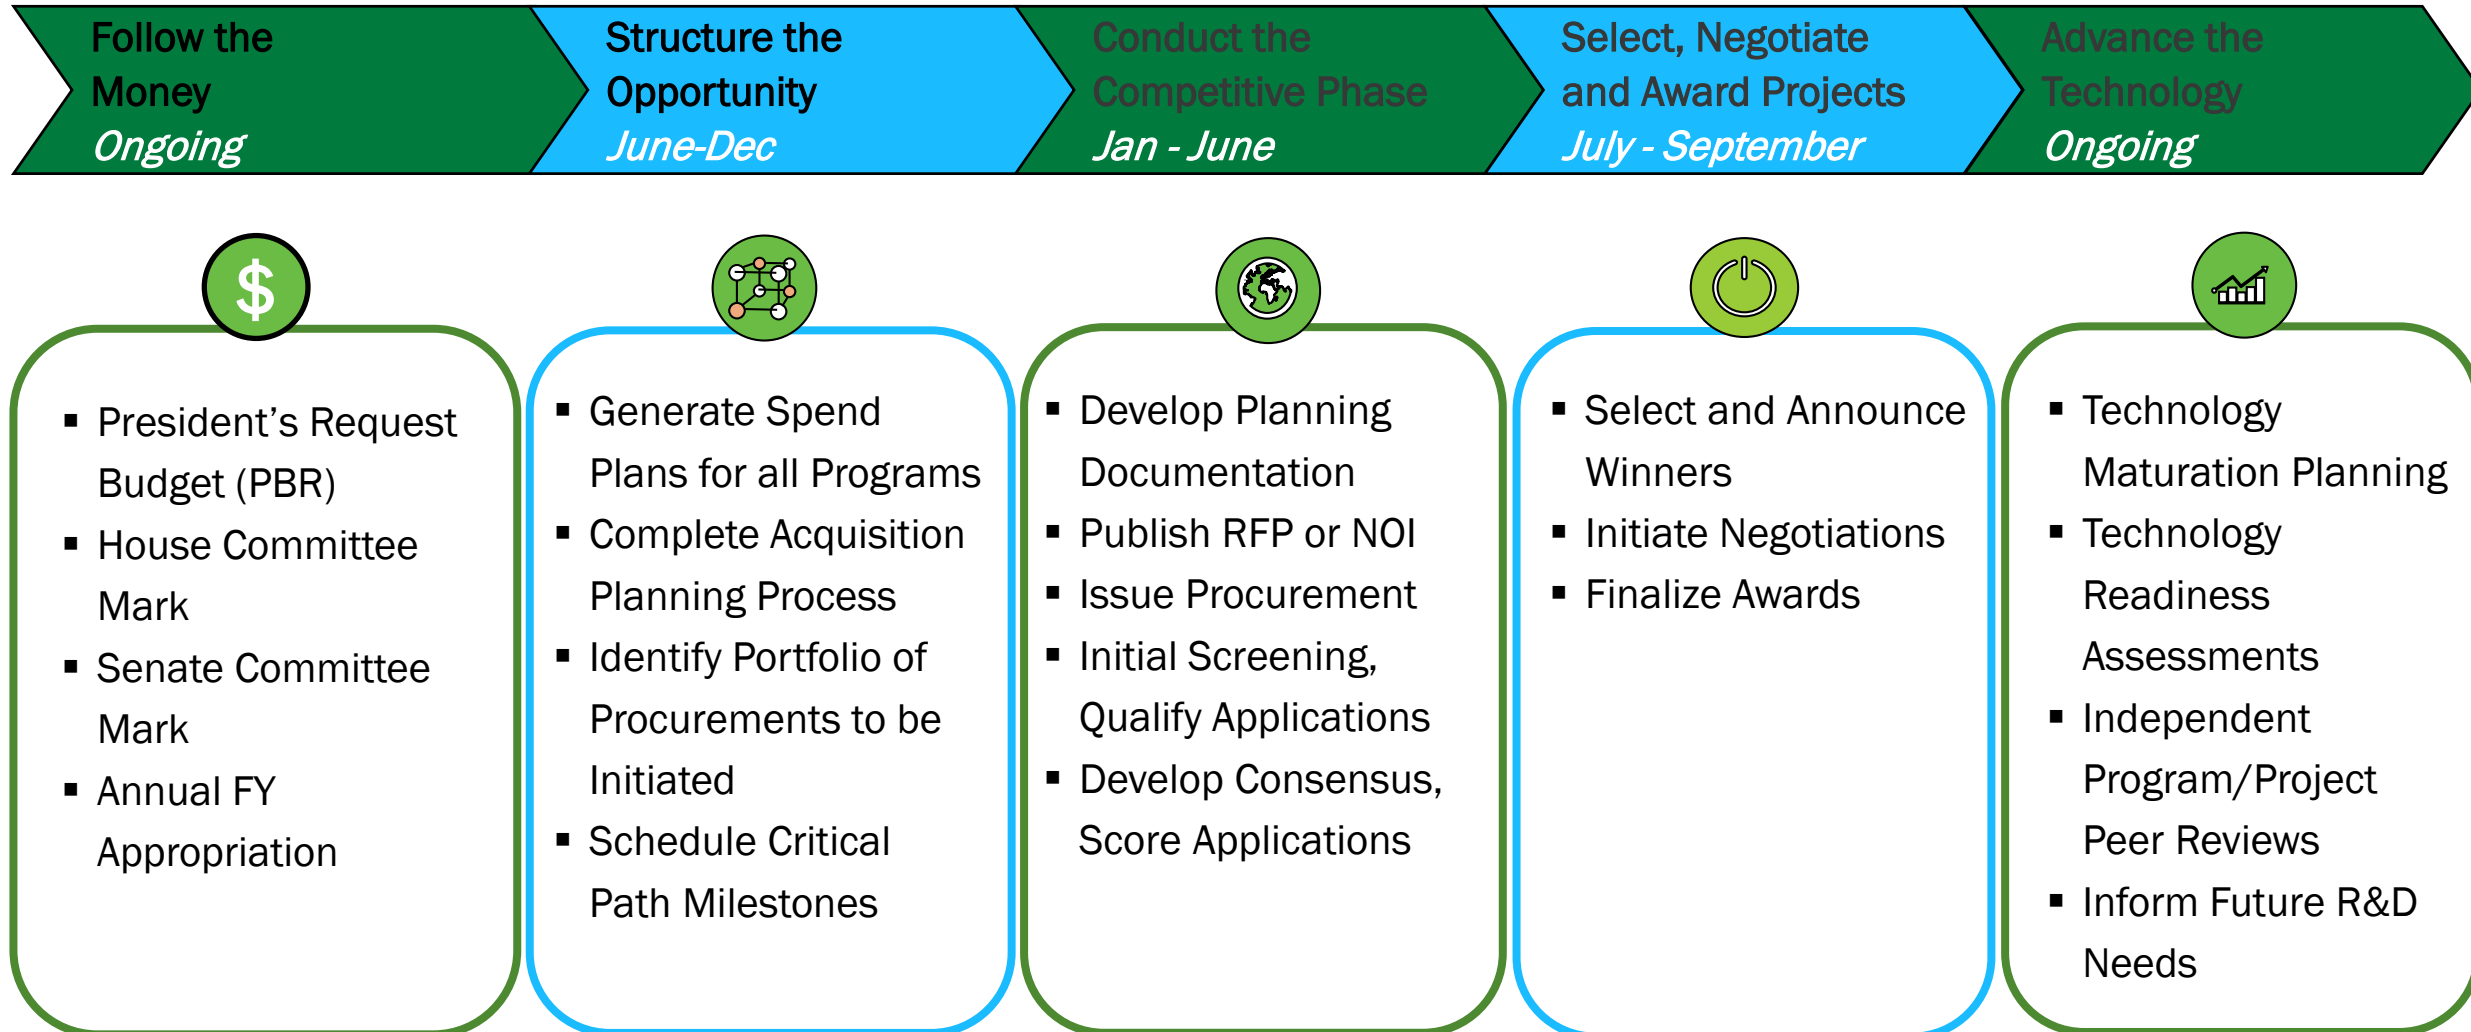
Follow the Money
Ongoing

Structure the Opportunity
June-Dec

Conduct the Competitive Phase
Jan - June

Select, Negotiate and Award Projects
July - September

Advance the Technology
Ongoing

$

▪ President’s Request Budget (PBR)
▪ House Committee Mark
▪ Senate Committee Mark
▪ Annual FY Appropriation

▪ Generate Spend Plans for all Programs
▪ Complete Acquisition Planning Process
▪ Identify Portfolio of Procurements to be Initiated
▪ Schedule Critical Path Milestones

▪ Develop Planning Documentation
▪ Publish RFP or NOI
▪ Issue Procurement
▪ Initial Screening, Qualify Applications
▪ Develop Consensus, Score Applications

▪ Select and Announce Winners
▪ Initiate Negotiations
▪ Finalize Awards

▪ Technology Maturation Planning
▪ Technology Readiness Assessments
▪ Independent Program/Project Peer Reviews
▪ Inform Future R&D Needs